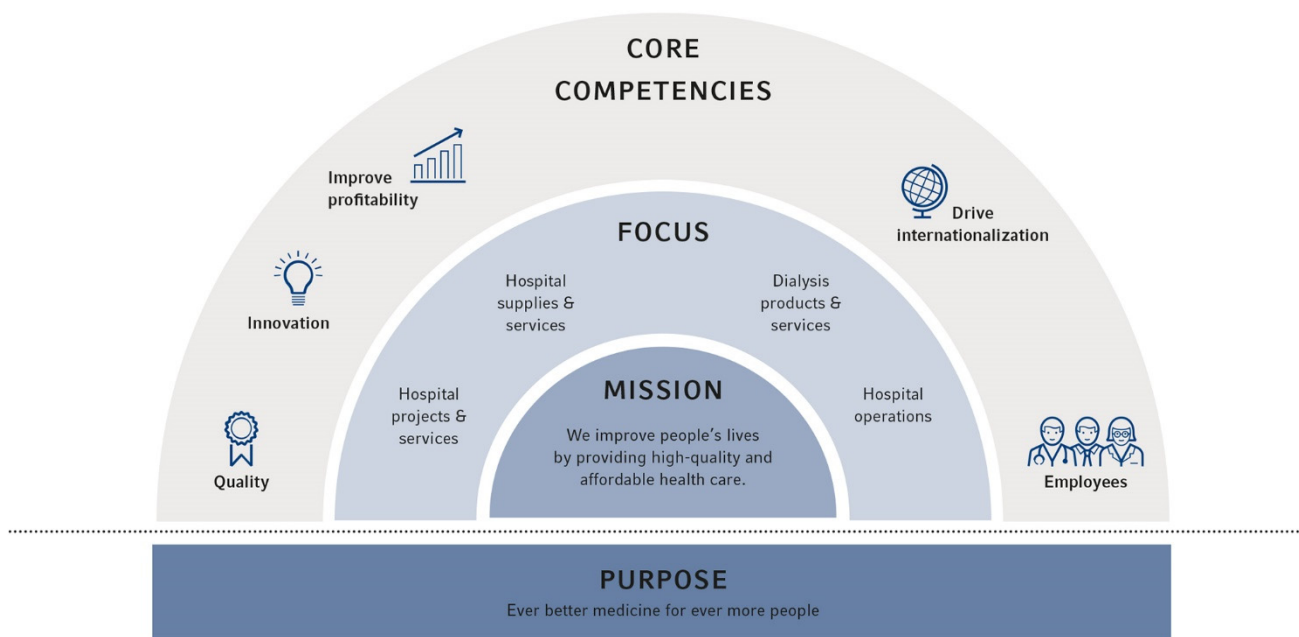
CORE COMPETENCIES

Improve profitability

Drive internationalization

Innovation

Quality

Employees

FOCUS

Hospital supplies & services

Dialysis products & services

Hospital projects & services

Hospital operations

MISSION

We improve people's lives by providing high-quality and affordable health care.

PURPOSE

Ever better medicine for ever more people